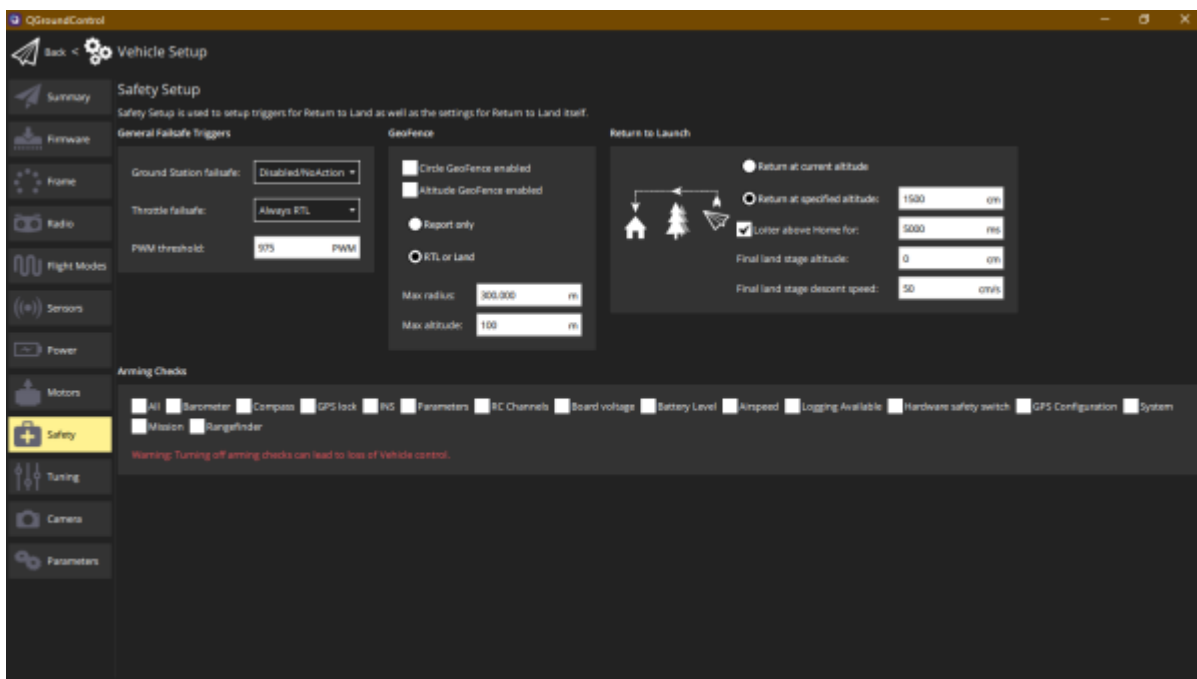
QGroundControl

Back < Vehicle Setup

Summary
Firmware
Frame
Radio
Flight Modes
Sensors
Power
Motors
Safety
Tuning
Camera
Parameters

Safety Setup

Safety Setup is used to setup triggers for Return to Land as well as the settings for Return to Land itself.

General Failsafe Triggers

Ground Station failsafe: Disabled/NoAction

Throttle failsafe: Always RTL

PWM threshold: 975 PWM

GeoFence

Circle GeoFence enabled

Altitude GeoFence enabled

Report only

RTL or Land

Max radius: 300.000 m

Max altitude: 100 m

Return to Launch

Return at current altitude

Return at specified altitude: 1500 cm

Loiter above Home for: 5000 ms

Final land stage altitude: 0 cm

Final land stage descent speed: 50 cm/s

Arming Checks

All Barometer Compass GPS lock INS Parameters RC Channels Board voltage Battery Level Airspeed Logging Available Hardware safety switch GPS Configuration System Mission Rangefinder

Warning: Turning off arming checks can lead to loss of Vehicle control.